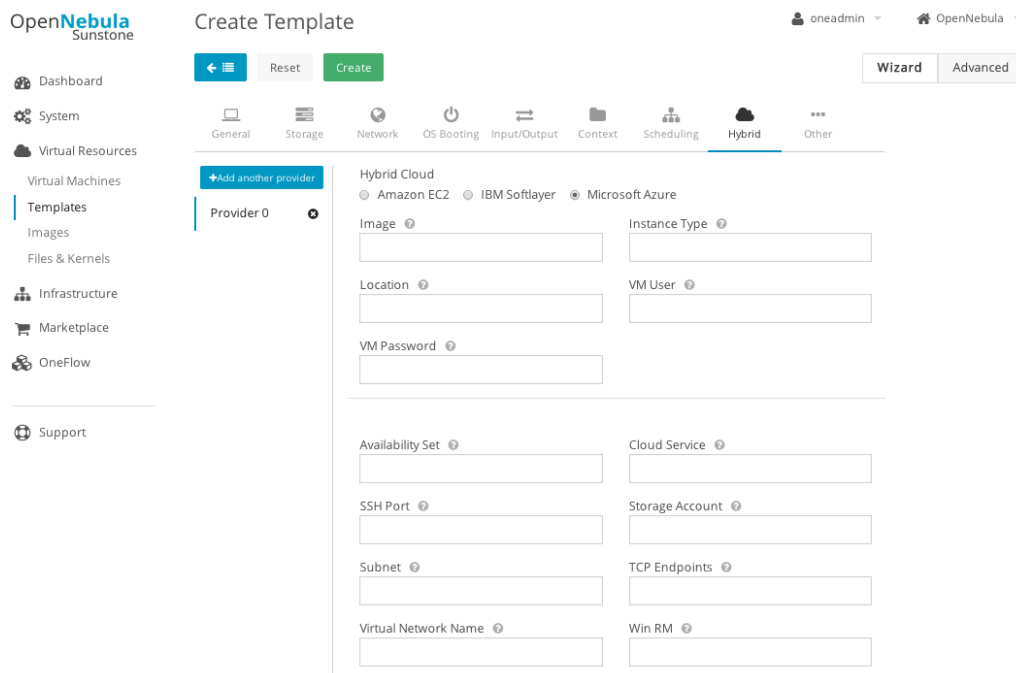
OpenNebula Sunstone

Dashboard

System

Virtual Resources

Virtual Machines

Templates

Images

Files & Kernels

Infrastructure

Marketplace

OneFlow

Support

Create Template

oneadmin

OpenNebula

Reset

Create

Wizard

Advanced

General

Storage

Network

OS Booting

Input/Output

Context

Scheduling

Hybrid

Other

+Add another provider

Provider 0

Hybrid Cloud

Amazon EC2 IBM Softlayer Microsoft Azure

Image

Instance Type

Location

VM User

VM Password

Availability Set

Cloud Service

SSH Port

Storage Account

Subnet

TCP Endpoints

Virtual Network Name

Win RM